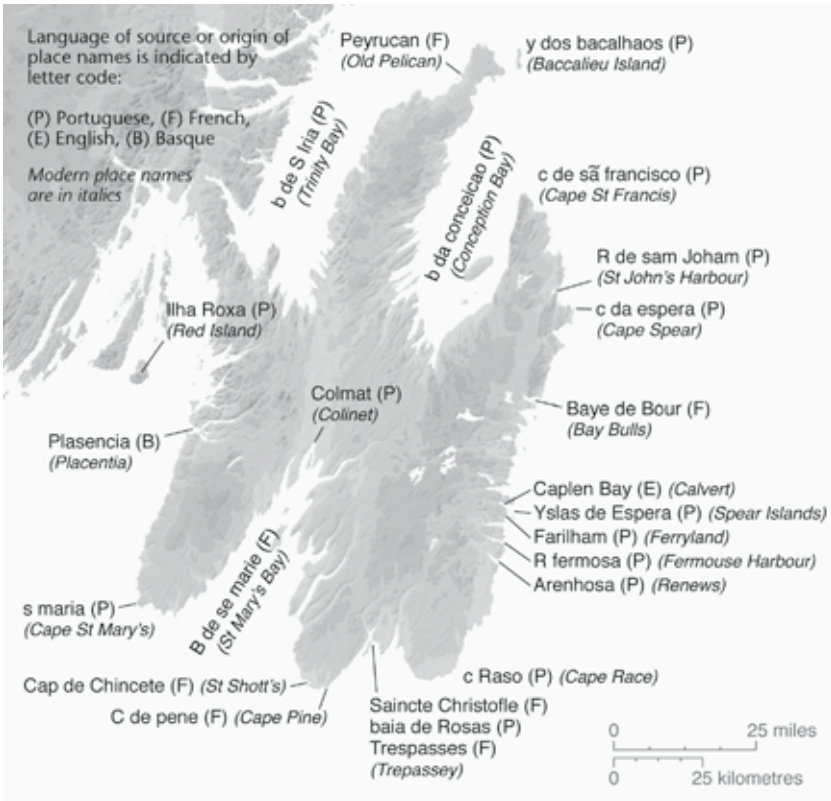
Language of source or origin of place names is indicated by letter code:

(P) Portuguese, (F) French, (E) English, (B) Basque

*Modern place names are in italics*

Peyrucan (F)
*(Old Pelican)*

y dos bacalhaos (P)
*(Baccalieu Island)*

b de S Iria (P)
*(Trinity Bay)*

b da conceicao (P)
*(Conception Bay)*

c de sã francisco (P)
*(Cape St Francis)*

R de sam Joham (P)
*(St John's Harbour)*

c da espera (P)
*(Cape Spear)*

Ilha Roxa (P)
*(Red Island)*

Colmat (P)
*(Colinet)*

Baye de Bour (F)
*(Bay Bulls)*

Plasencia (B)
*(Placentia)*

Caplen Bay (E) *(Calvert)*
Yslas de Espera (P) *(Spear Islands)*
Farilham (P) *(Ferryland)*
R fermosa (P) *(Fermouse Harbour)*
Arenhosa (P) *(Renews)*

B de se marie (F)
*(St Mary's Bay)*

s maria (P)
*(Cape St Mary's)*

c Raso (P) *(Cape Race)*

Cap de Chincete (F) *(St Shott's)*

C de pene (F) *(Cape Pine)*

Saincte Christofle (F)
baia de Rosas (P)
Trespasses (F)
*(Trepassey)*

0 25 miles
0 25 kilometres